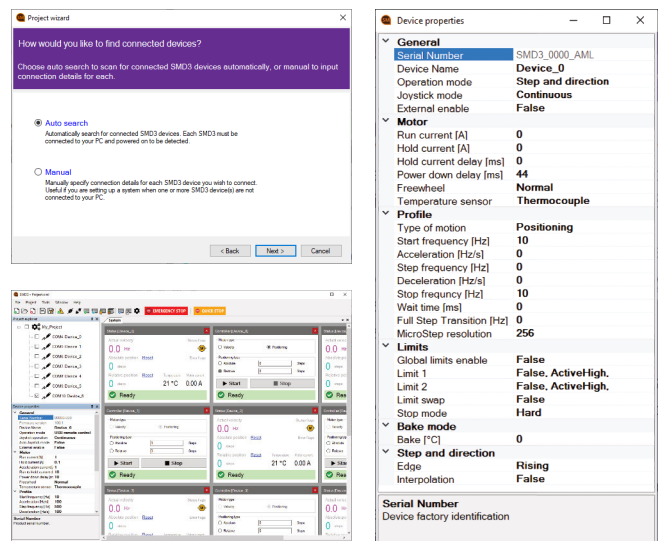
Project wizard

How would you like to find connected devices?

Choose auto search to scan for connected SMD3 devices automatically, or manual to input connection details for each.

Auto search
Automatically search for connected SMD3 devices. Each SMD3 must be connected to your PC and powered on to be detected.

Manual
Manually specify connection details for each SMD3 device you wish to connect. Useful if you are setting up a system when one or more SMD3 device(s) are not connected to your PC.

< Back | Next > | Cancel

SMD3 - Project.xml

EMERGENCY STOP

My_Project

COM3 Device_0

Ready

Start | Stop

21 °C | 0.00 A

Device properties

| | |
|---|---|
| **General** | |
| Serial Number | SMD3_0000_AML |
| Device Name | Device_0 |
| Operation mode | Step and direction |
| Joystick mode | Continuous |
| External enable | False |
| **Motor** | |
| Run current [A] | 0 |
| Hold current [A] | 0 |
| Hold current delay [ms] | 0 |
| Power down delay [ms] | 44 |
| Freewheel | Normal |
| Temperature sensor | Thermocouple |
| **Profile** | |
| Type of motion | Positioning |
| Start frequency [Hz] | 10 |
| Acceleration [Hz/s] | 0 |
| Step frequency [Hz] | 0 |
| Deceleration [Hz/s] | 0 |
| Stop frequency [Hz] | 10 |
| Wait time [ms] | 0 |
| Full Step Transition [Hz] | 0 |
| MicroStep resolution | 256 |
| **Limits** | |
| Global limits enable | False |
| Limit 1 | False, ActiveHigh, |
| Limit 2 | False, ActiveHigh, |
| Limit swap | False |
| Stop mode | Hard |
| **Bake mode** | |
| Bake [°C] | 0 |
| **Step and direction** | |
| Edge | Rising |
| Interpolation | False |

Serial Number
Device factory identification